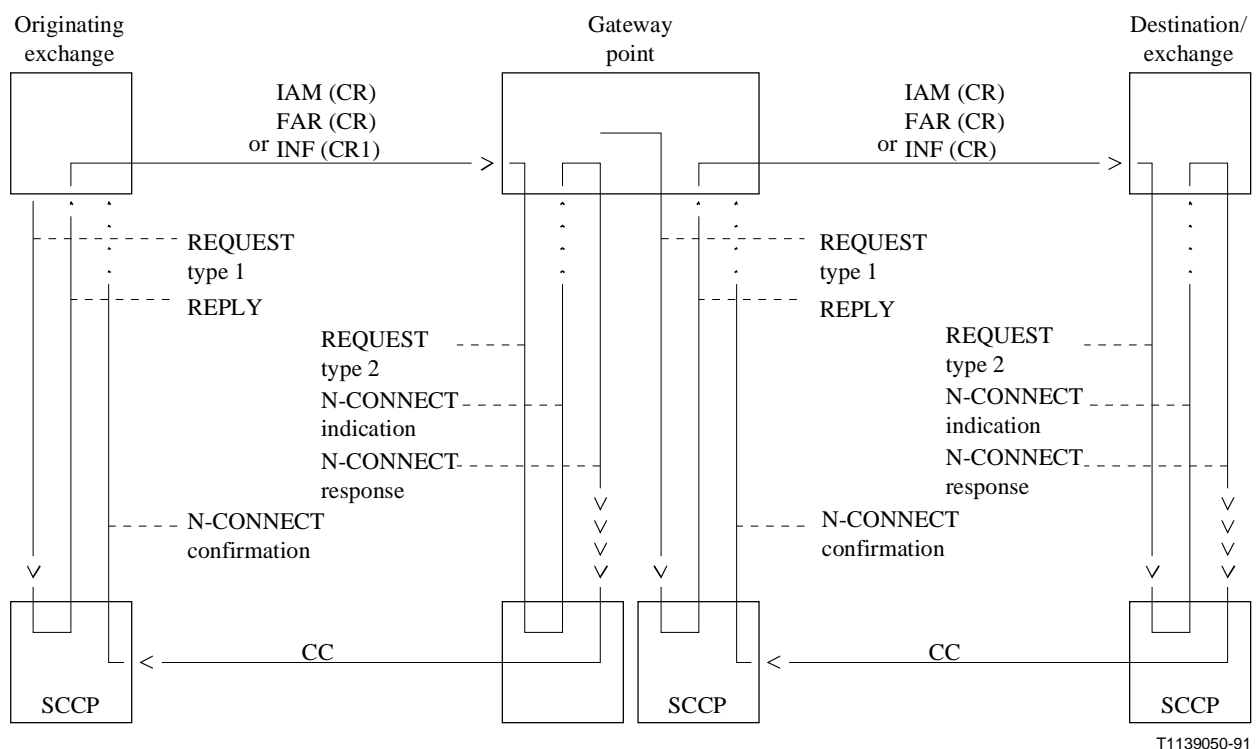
Originating exchange

Gateway point

Destination/ exchange

IAM (CR)
FAR (CR)
or INF (CR1)

IAM (CR)
FAR (CR)
or INF (CR)

REQUEST
type 1

REPLY

REQUEST
type 1

REPLY

REQUEST
type 2

N-CONNECT
indication

N-CONNECT
response

REQUEST
type 2

N-CONNECT
indication

N-CONNECT
response

N-CONNECT
confirmation

N-CONNECT
confirmation

CC

CC

SCCP

SCCP

SCCP

T1139050-91